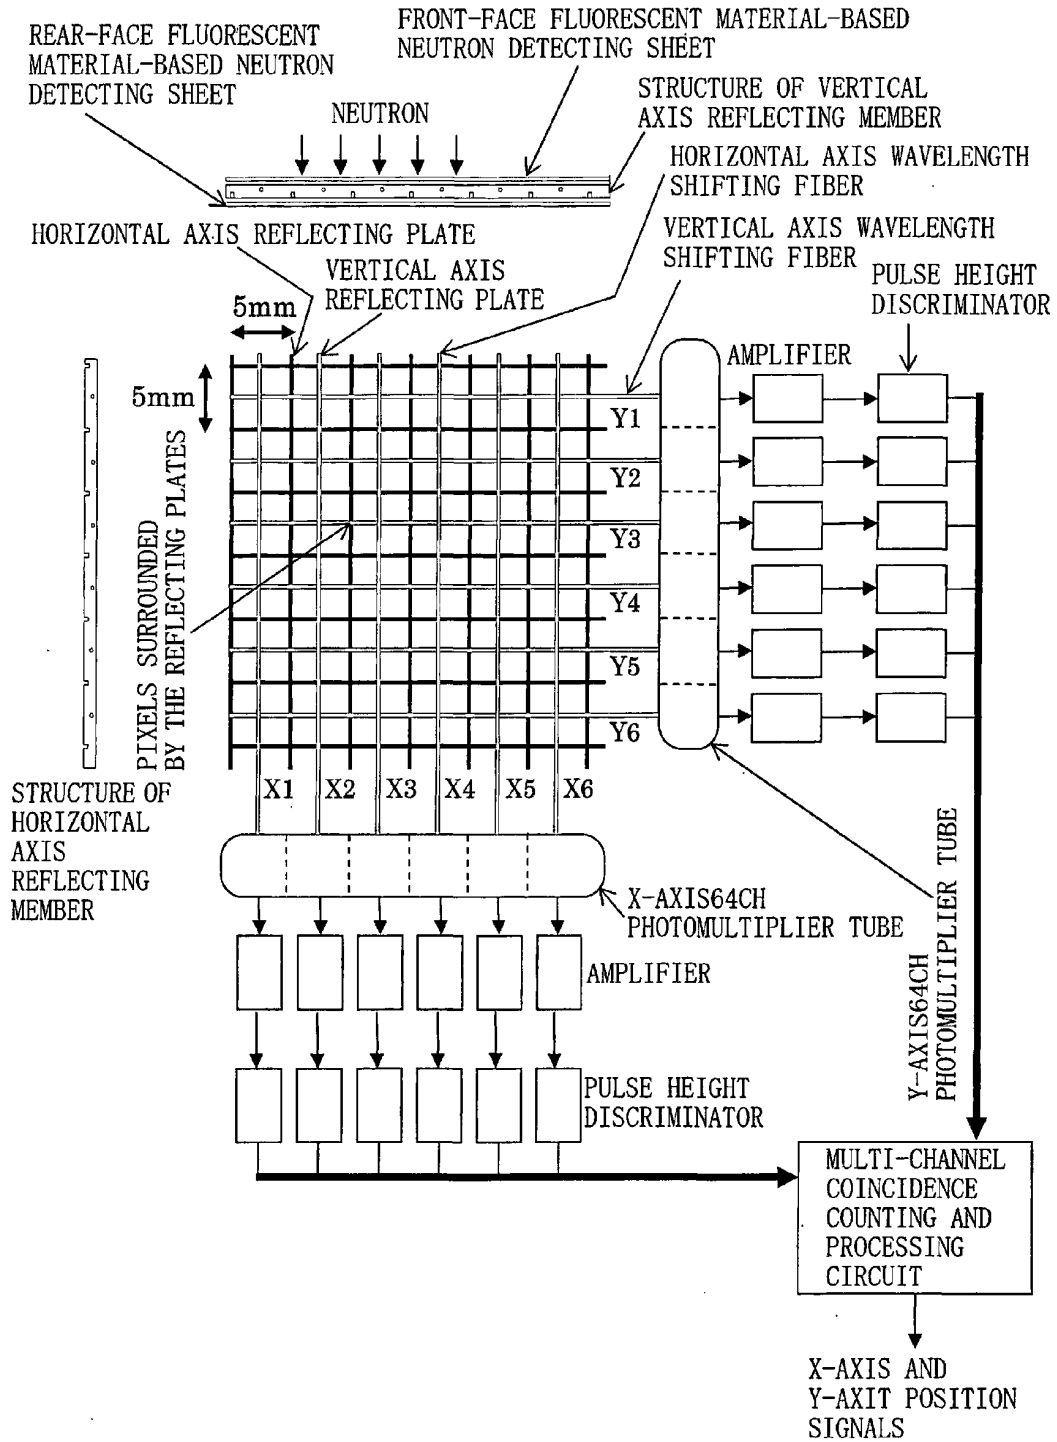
FRONT-FACE FLUORESCENT MATERIAL-BASED NEUTRON DETECTING SHEET

REAR-FACE FLUORESCENT MATERIAL-BASED NEUTRON DETECTING SHEET

NEUTRON

STRUCTURE OF VERTICAL AXIS REFLECTING MEMBER

HORIZONTAL AXIS WAVELENGTH SHIFTING FIBER

HORIZONTAL AXIS REFLECTING PLATE

VERTICAL AXIS WAVELENGTH SHIFTING FIBER

VERTICAL AXIS REFLECTING PLATE

PULSE HEIGHT DISCRIMINATOR

5mm

AMPLIFIER

5mm

Y1

Y2

Y3

Y4

Y5

Y6

PIXELS SURROUNDED BY THE REFLECTING PLATES

X1 X2 X3 X4 X5 X6

STRUCTURE OF HORIZONTAL AXIS REFLECTING MEMBER

X-AXIS64CH PHOTOMULTIPLIER TUBE

Y-AXIS64CH PHOTOMULTIPLIER TUBE

AMPLIFIER

PULSE HEIGHT DISCRIMINATOR

MULTI-CHANNEL COINCIDENCE COUNTING AND PROCESSING CIRCUIT

X-AXIS AND Y-AXIT POSITION SIGNALS